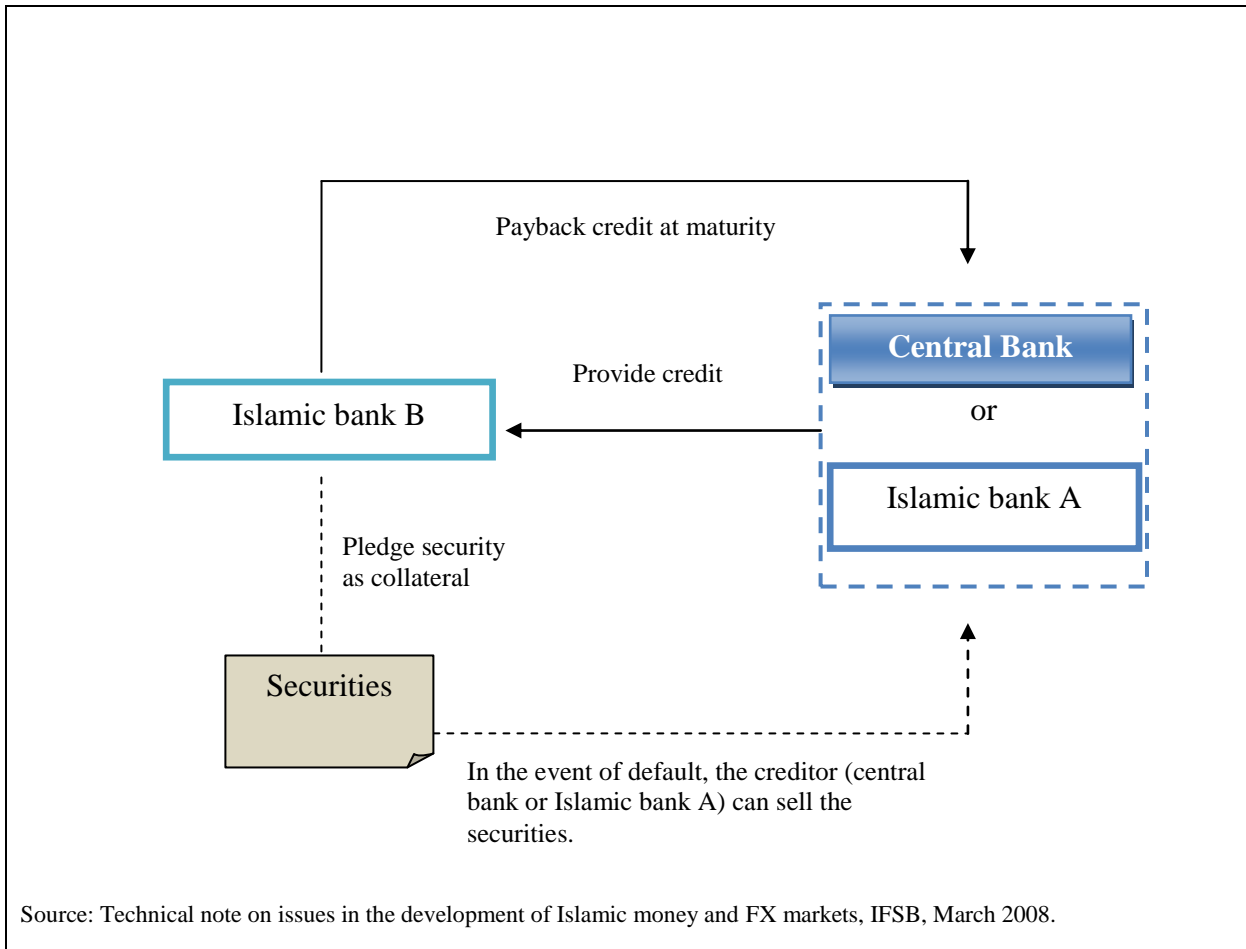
Payback credit at maturity

Central Bank

or

Islamic bank A

Provide credit

Islamic bank B

Pledge security as collateral

Securities

In the event of default, the creditor (central bank or Islamic bank A) can sell the securities.

Source: Technical note on issues in the development of Islamic money and FX markets, IFSB, March 2008.